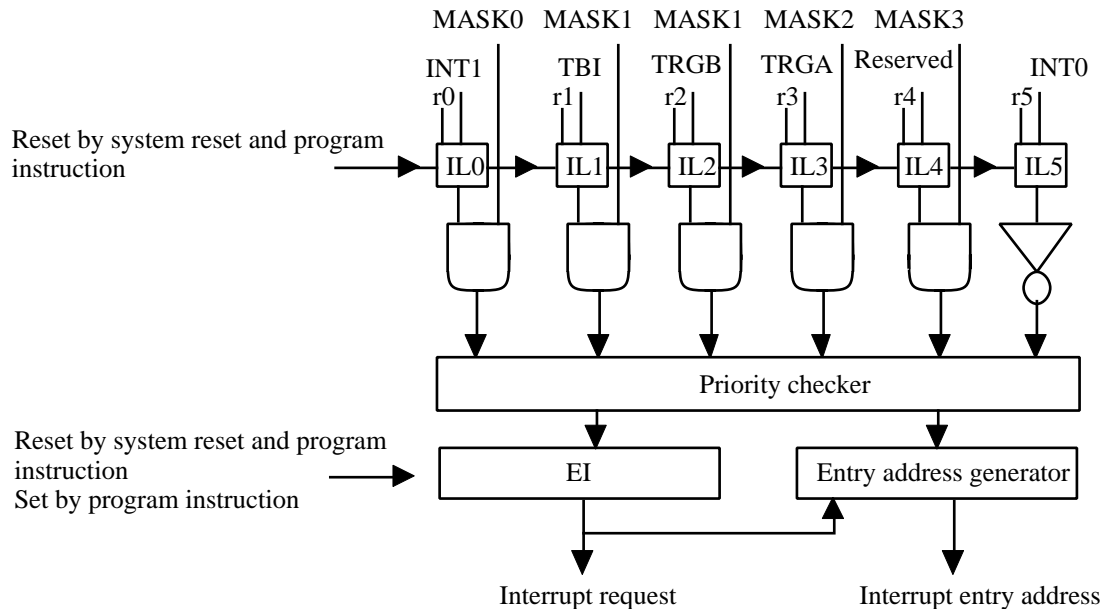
MASK0 MASK1 MASK1 MASK2 MASK3

INT1 TBI TRGB TRGA Reserved INT0

r0 r1 r2 r3 r4 r5

Reset by system reset and program instruction

IL0 IL1 IL2 IL3 IL4 IL5

Priority checker

Reset by system reset and program instruction
Set by program instruction

EI

Entry address generator

Interrupt request

Interrupt entry address